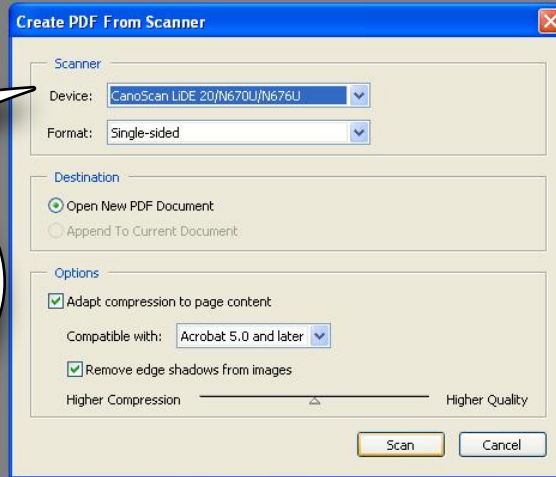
Create PDF From Scanner

Scanner

Device: CanoScan LiDE 20/N670U/N676U

Format: Single-sided

Destination

Open New PDF Document

Append To Current Document

Options

Adapt compression to page content

Compatible with: Acrobat 5.0 and later

Remove edge shadows from images

Higher Compression

Higher Quality

Scan

Cancel